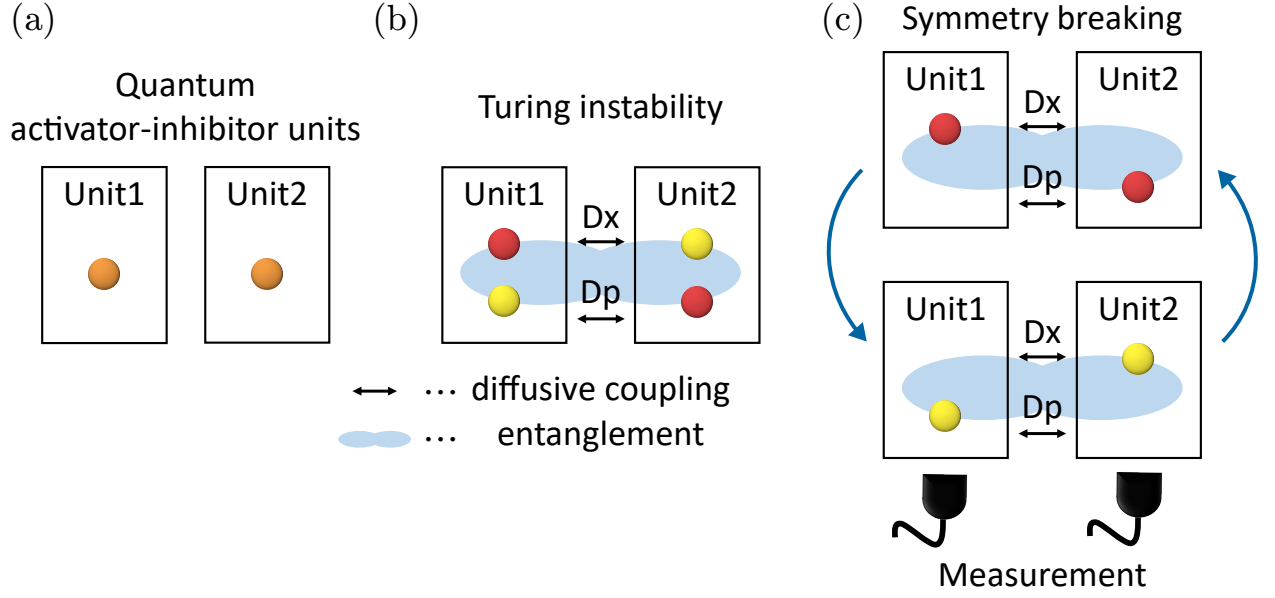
(a)

Quantum activator-inhibitor units

Unit1

Unit2

(b)

Turing instability

Unit1

Dx

Unit2

Dp

$\cdots$ diffusive coupling

$\cdots$ entanglement

(c)

Symmetry breaking

Unit1

Dx

Unit2

Dp

Unit1

Dx

Unit2

Dp

Measurement